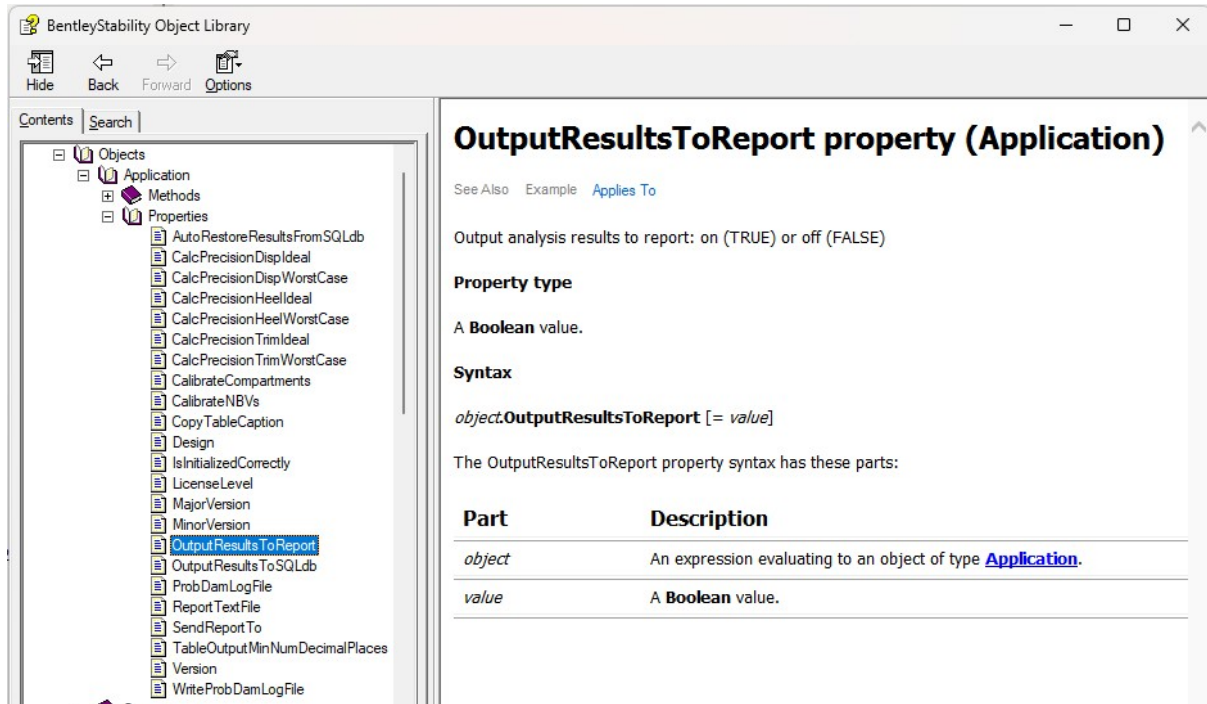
BentleyStability Object Library

Hide Back Forward Options

Contents Search

Objects
Application
Methods
Properties
AutoRestoreResultsFromSQLdb
CalcPrecisionDispIdeal
CalcPrecisionDispWorstCase
CalcPrecisionHeelIdeal
CalcPrecisionHeelWorstCase
CalcPrecisionTrimIdeal
CalcPrecisionTrimWorstCase
CalibrateCompartments
CalibrateNBVs
CopyTableCaption
Design
IsInitializedCorrectly
LicenseLevel
MajorVersion
MinorVersion
OutputResultsToReport
OutputResultsToSQLdb
ProbDamLogFile
ReportTextFile
SendReportTo
TableOutputMinNumDecimalPlaces
Version
WriteProbDamLogFile

OutputResultsToReport property (Application)

See Also Example Applies To

Output analysis results to report: on (TRUE) or off (FALSE)

Property type

A Boolean value.

Syntax

object.OutputResultsToReport [= value]

The OutputResultsToReport property syntax has these parts:

| Part | Description |
|---|---|
| object | An expression evaluating to an object of type Application. |
| value | A Boolean value. |